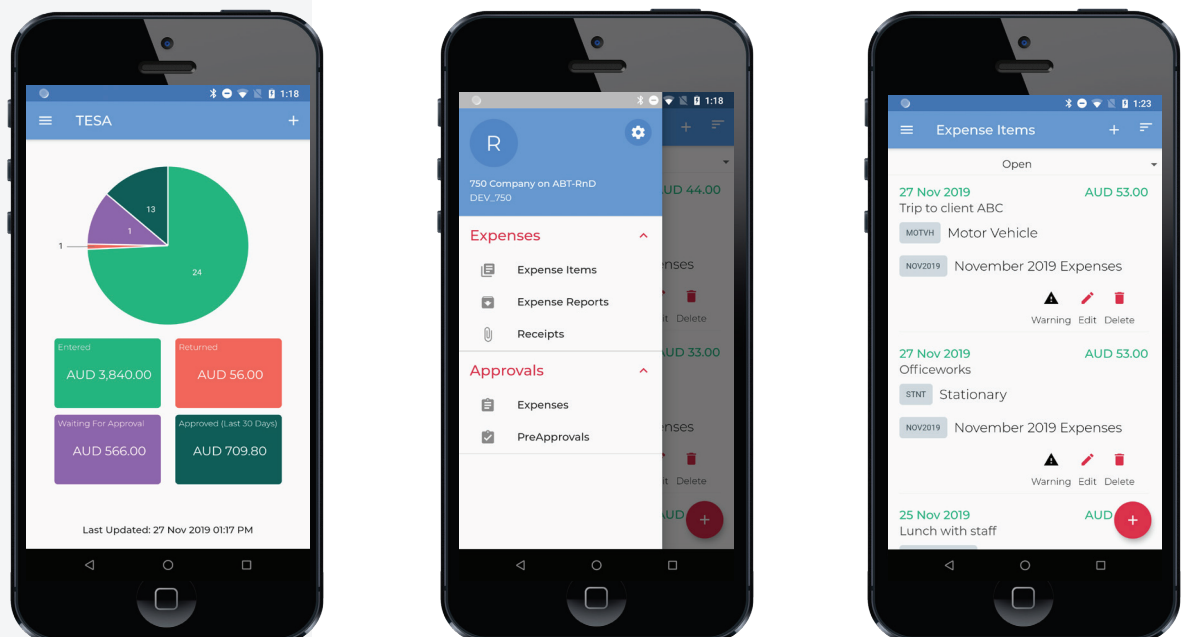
1:18

TESA

+

13

1

1

24

Entered
AUD 3,840.00

Returned
AUD 56.00

Waiting For Approval
AUD 566.00

Approved (Last 30 Days)
AUD 709.80

Last Updated: 27 Nov 2019 01:17 PM

1:18

R

750 Company on ABT-RnD
DEV_750

Expenses

Expense Items

Expense Reports

Receipts

Approvals

Expenses

PreApprovals

AUD 44.00

enses

dit Delete

AUD 33.00

enses

dit Delete

AUD

+

1:23

Expense Items

+

Open

27 Nov 2019 AUD 53.00
Trip to client ABC
MOTVH Motor Vehicle
NOV2019 November 2019 Expenses
Warning Edit Delete

27 Nov 2019 AUD 53.00
Officeworks
STNT Stationary
NOV2019 November 2019 Expenses
Warning Edit Delete

25 Nov 2019 AUD
Lunch with staff

+